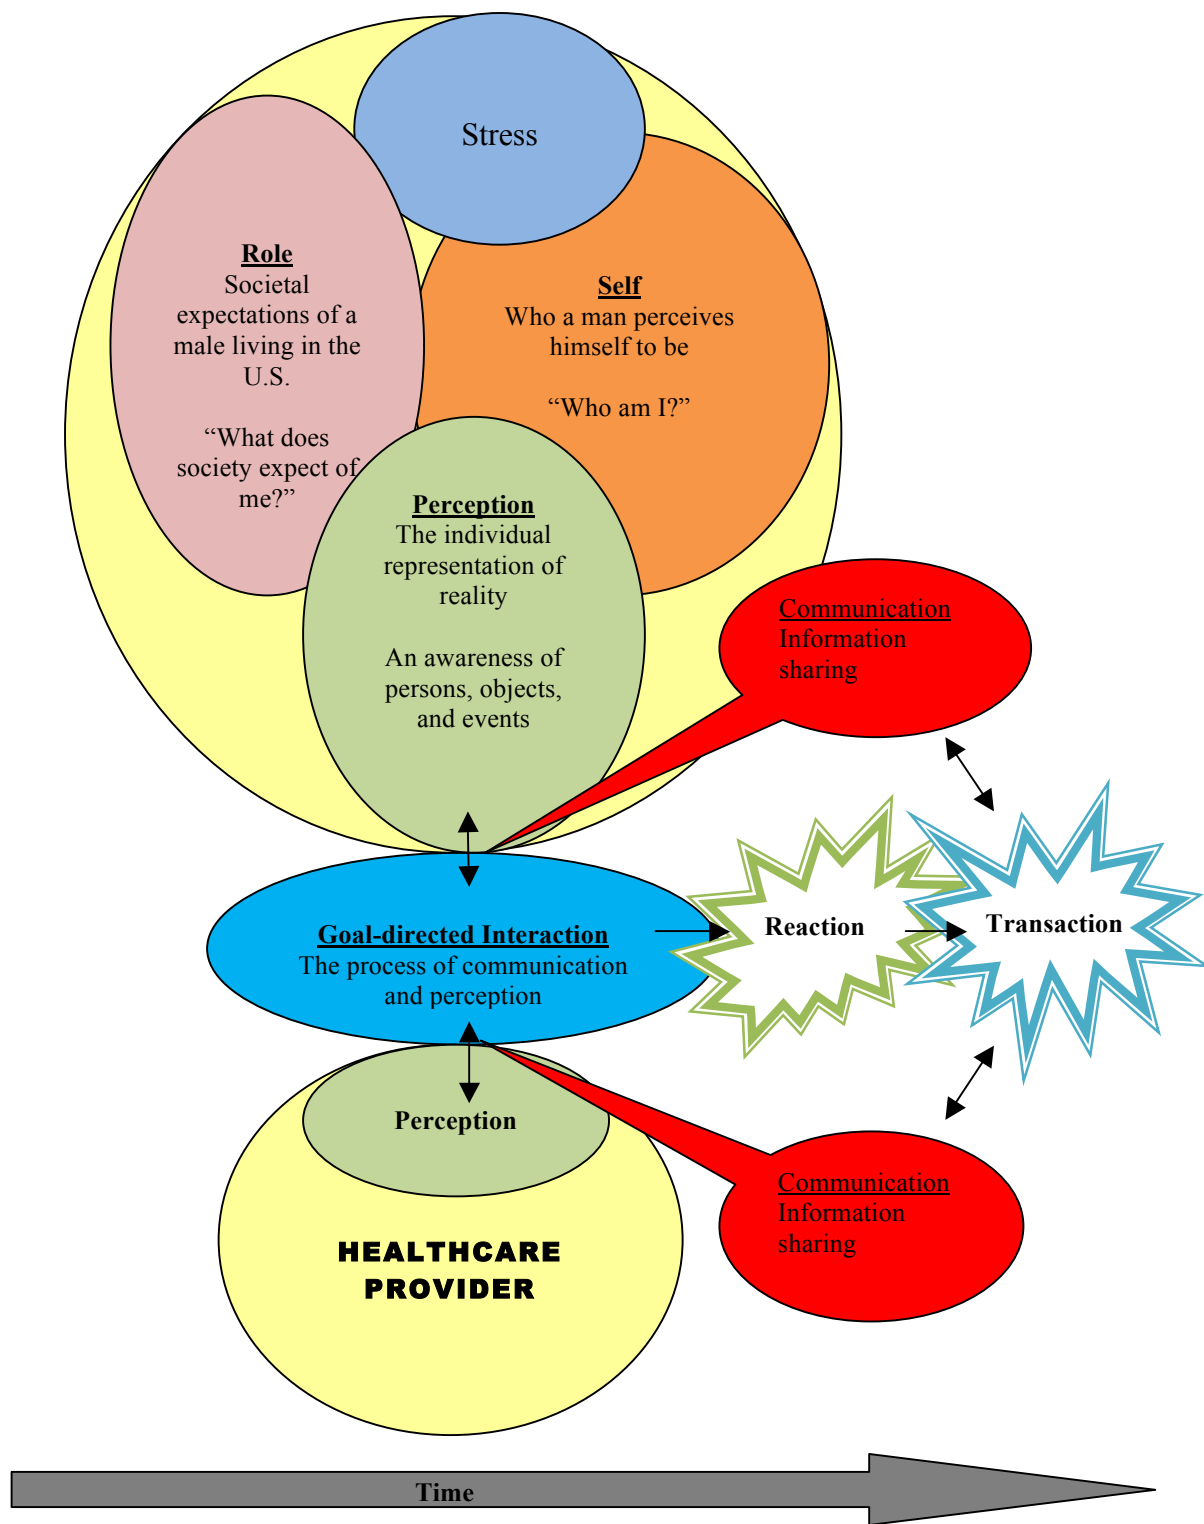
Stress

Role
Societal expectations of a male living in the U.S.

"What does society expect of me?"

Self
Who a man perceives himself to be

"Who am I?"

Perception
The individual representation of reality

An awareness of persons, objects, and events

Communication
Information sharing

Goal-directed Interaction
The process of communication and perception

Reaction

Transaction

Perception

HEALTHCARE PROVIDER

Communication
Information sharing

Time